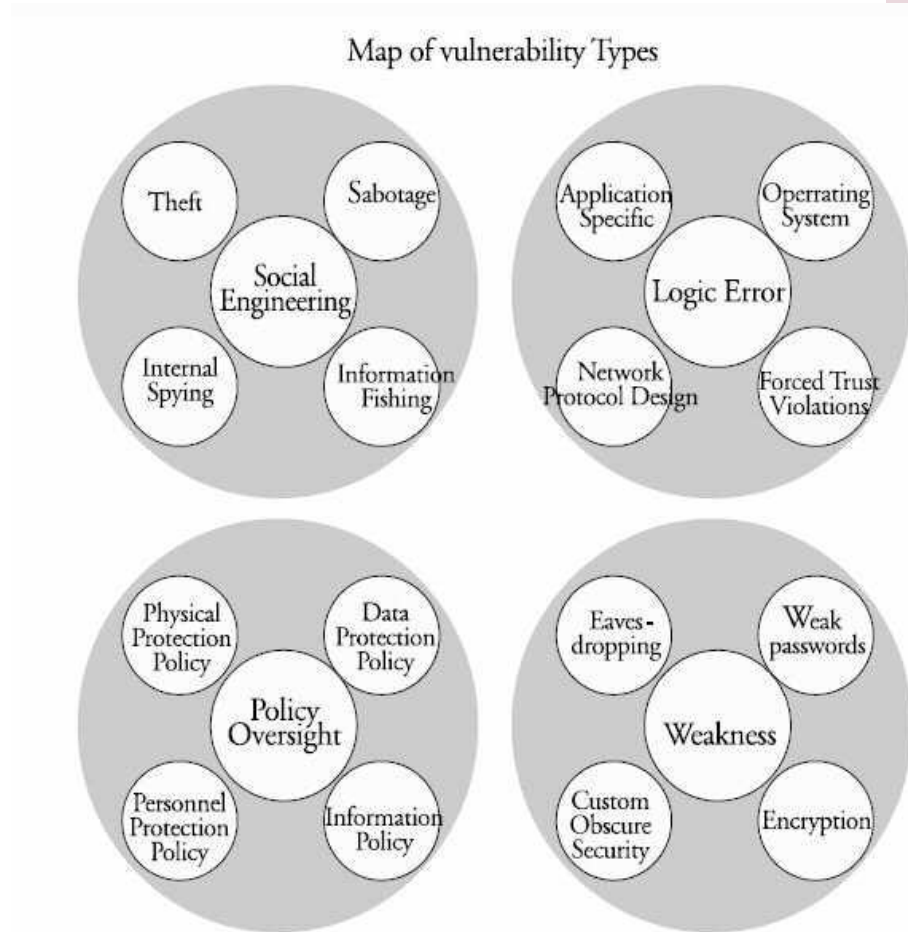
Map of vulnerability Types

Theft

Sabotage

Social Engineering

Internal Spying

Information Fishing

Application Specific

Operrating System

Logic Error

Network Protocol Design

Forced Trust Violations

Physical Protection Policy

Data Protection Policy

Policy Oversight

Personnel Protection Policy

Information Policy

Eaves-dropping

Weak passwords

Weakness

Custom Obscure Security

Encryption